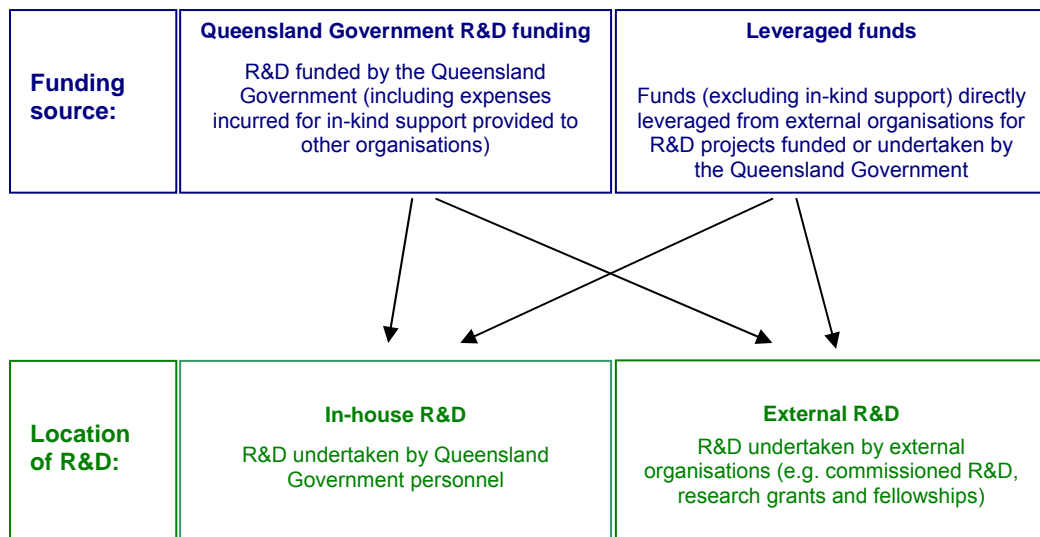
Funding source:

Queensland Government R&D funding

R&D funded by the Queensland Government (including expenses incurred for in-kind support provided to other organisations)

Leveraged funds

Funds (excluding in-kind support) directly leveraged from external organisations for R&D projects funded or undertaken by the Queensland Government

Location of R&D:

In-house R&D

R&D undertaken by Queensland Government personnel

External R&D

R&D undertaken by external organisations (e.g. commissioned R&D, research grants and fellowships)